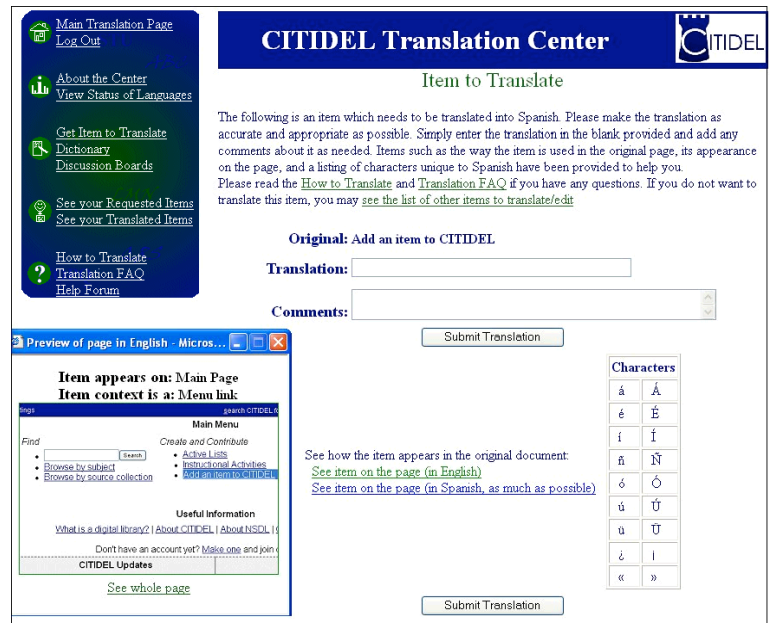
Main Translation Page
Log Out

About the Center
View Status of Languages

Get Item to Translate
Dictionary
Discussion Boards

See your Requested Items
See your Translated Items

How to Translate
Translation FAQ
Help Forum

CITIDEL Translation Center

CITIDEL

Item to Translate

The following is an item which needs to be translated into Spanish. Please make the translation as accurate and appropriate as possible. Simply enter the translation in the blank provided and add any comments about it as needed. Items such as the way the item is used in the original page, its appearance on the page, and a listing of characters unique to Spanish have been provided to help you.
Please read the How to Translate and Translation FAQ if you have any questions. If you do not want to translate this item, you may see the list of other items to translate/edit

Original: Add an item to CITIDEL

Translation:

Comments:

Submit Translation

Preview of page in English - Micros...

Item appears on: Main Page
Item context is a: Menu link

tings search CITIDEL

Main Menu

Find

Search

Browse by subject
Browse by source collection

Create and Contribute

Active Lists
Instructional Activities
Add an item to CITIDEL

Useful Information

What is a digital library? | About CITIDEL | About NSDL

Don't have an account yet? Make one and join

CITIDEL Updates

See whole page

See how the item appears in the original document:
See item on the page (in English)
See item on the page (in Spanish, as much as possible)

| Characters | |
|---|---|
| á | Á |
| é | É |
| í | Í |
| ñ | Ñ |
| ó | Ó |
| ú | Ú |
| ü | Ü |
| ¿ | ¡ |
| « | » |

Submit Translation